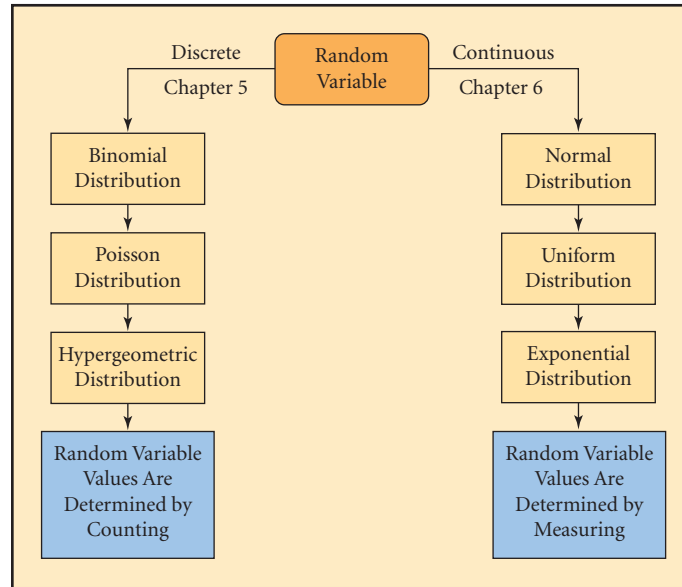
Random Variable

Discrete
Chapter 5

Continuous
Chapter 6

Binomial Distribution

Poisson Distribution

Hypergeometric Distribution

Random Variable Values Are Determined by Counting

Normal Distribution

Uniform Distribution

Exponential Distribution

Random Variable Values Are Determined by Measuring